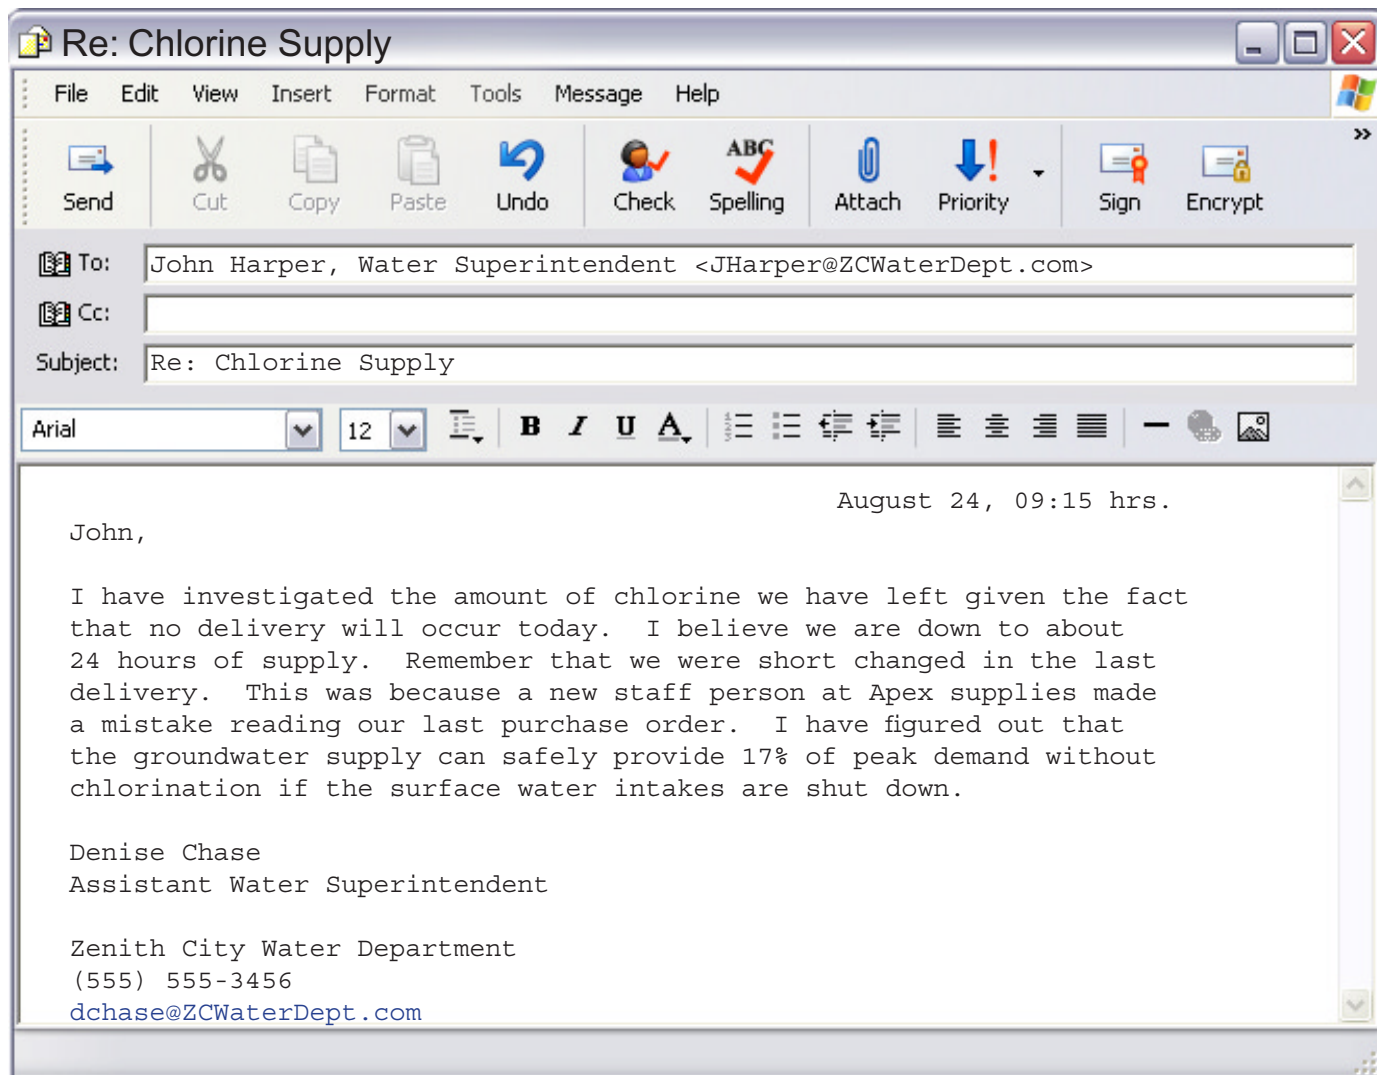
Re: Chlorine Supply

File Edit View Insert Format Tools Message Help

Send Cut Copy Paste Undo Check Spelling Attach Priority Sign Encrypt

To: John Harper, Water Superintendent <JHarper@ZCWaterDept.com>
Cc:
Subject: Re: Chlorine Supply

Arial 12

August 24, 09:15 hrs.

John,

I have investigated the amount of chlorine we have left given the fact that no delivery will occur today. I believe we are down to about 24 hours of supply. Remember that we were short changed in the last delivery. This was because a new staff person at Apex supplies made a mistake reading our last purchase order. I have figured out that the groundwater supply can safely provide 17% of peak demand without chlorination if the surface water intakes are shut down.

Denise Chase
Assistant Water Superintendent

Zenith City Water Department
(555) 555-3456
dchase@ZCWaterDept.com